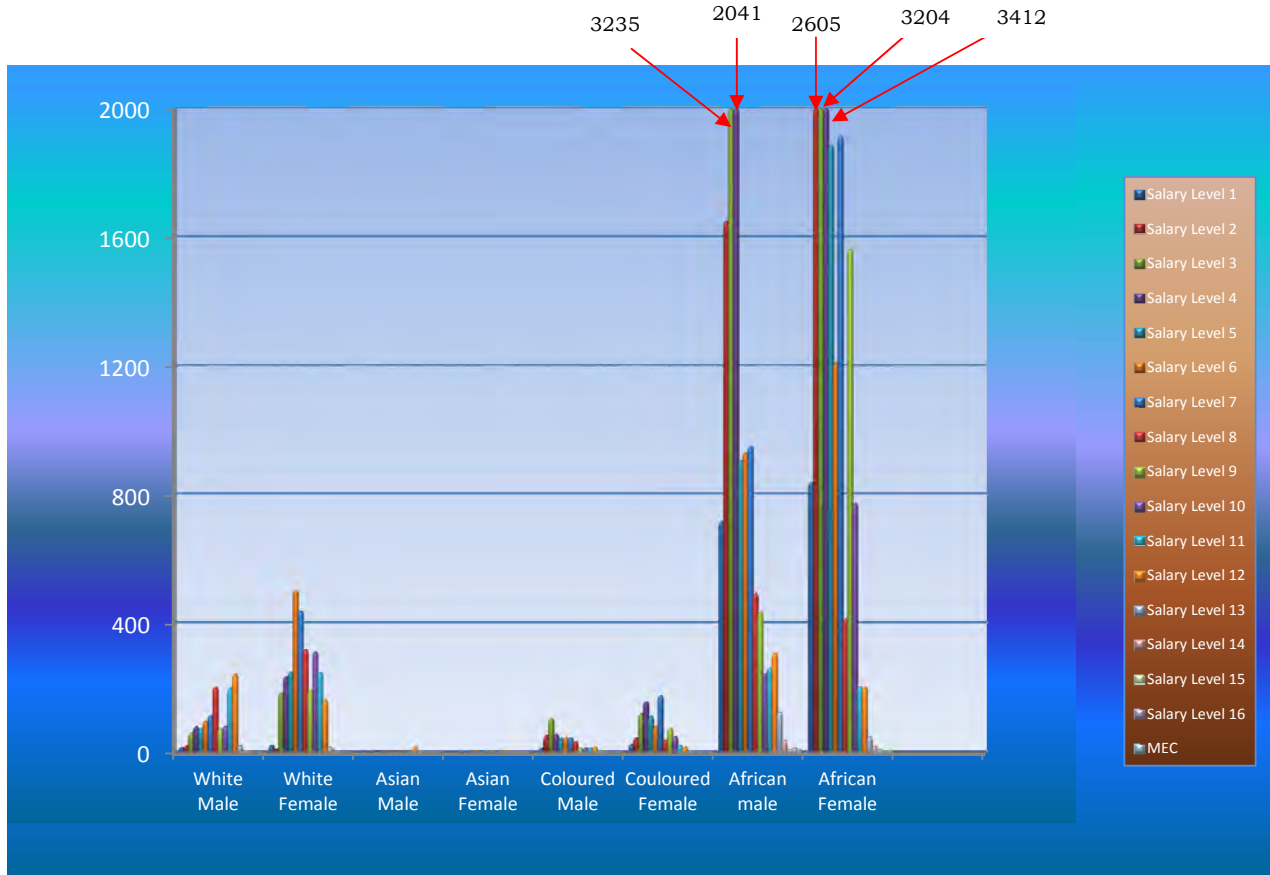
3235
2041
2605
3204
3412

2000
1600
1200
800
400
0

White Male
White Female
Asian Male
Asian Female
Coloured Male
Couloured Female
African male
African Female

Salary Level 1
Salary Level 2
Salary Level 3
Salary Level 4
Salary Level 5
Salary Level 6
Salary Level 7
Salary Level 8
Salary Level 9
Salary Level 10
Salary Level 11
Salary Level 12
Salary Level 13
Salary Level 14
Salary Level 15
Salary Level 16
MEC